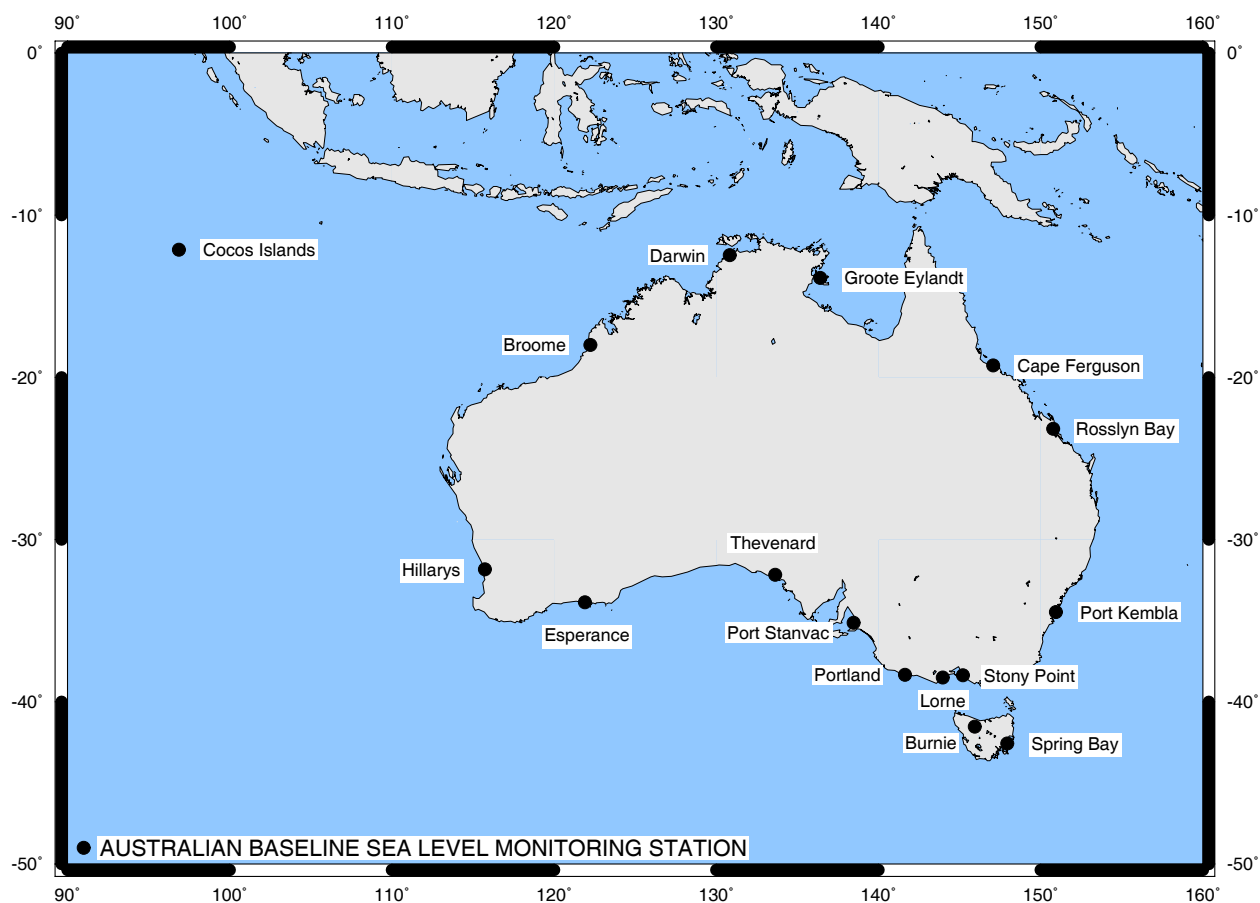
90˚ 100˚ 110˚ 120˚ 130˚ 140˚ 150˚ 160˚

0˚ 0˚

-10˚ -10˚

-20˚ -20˚

-30˚ -30˚

-40˚ -40˚

-50˚ -50˚

Cocos Islands

Darwin

Groote Eylandt

Broome

Cape Ferguson

Rosslyn Bay

Thevenard

Hillarys

Esperance

Port Stanvac

Port Kembla

Portland

Stony Point

Lorne

Burnie

Spring Bay

AUSTRALIAN BASELINE SEA LEVEL MONITORING STATION

90˚ 100˚ 110˚ 120˚ 130˚ 140˚ 150˚ 160˚